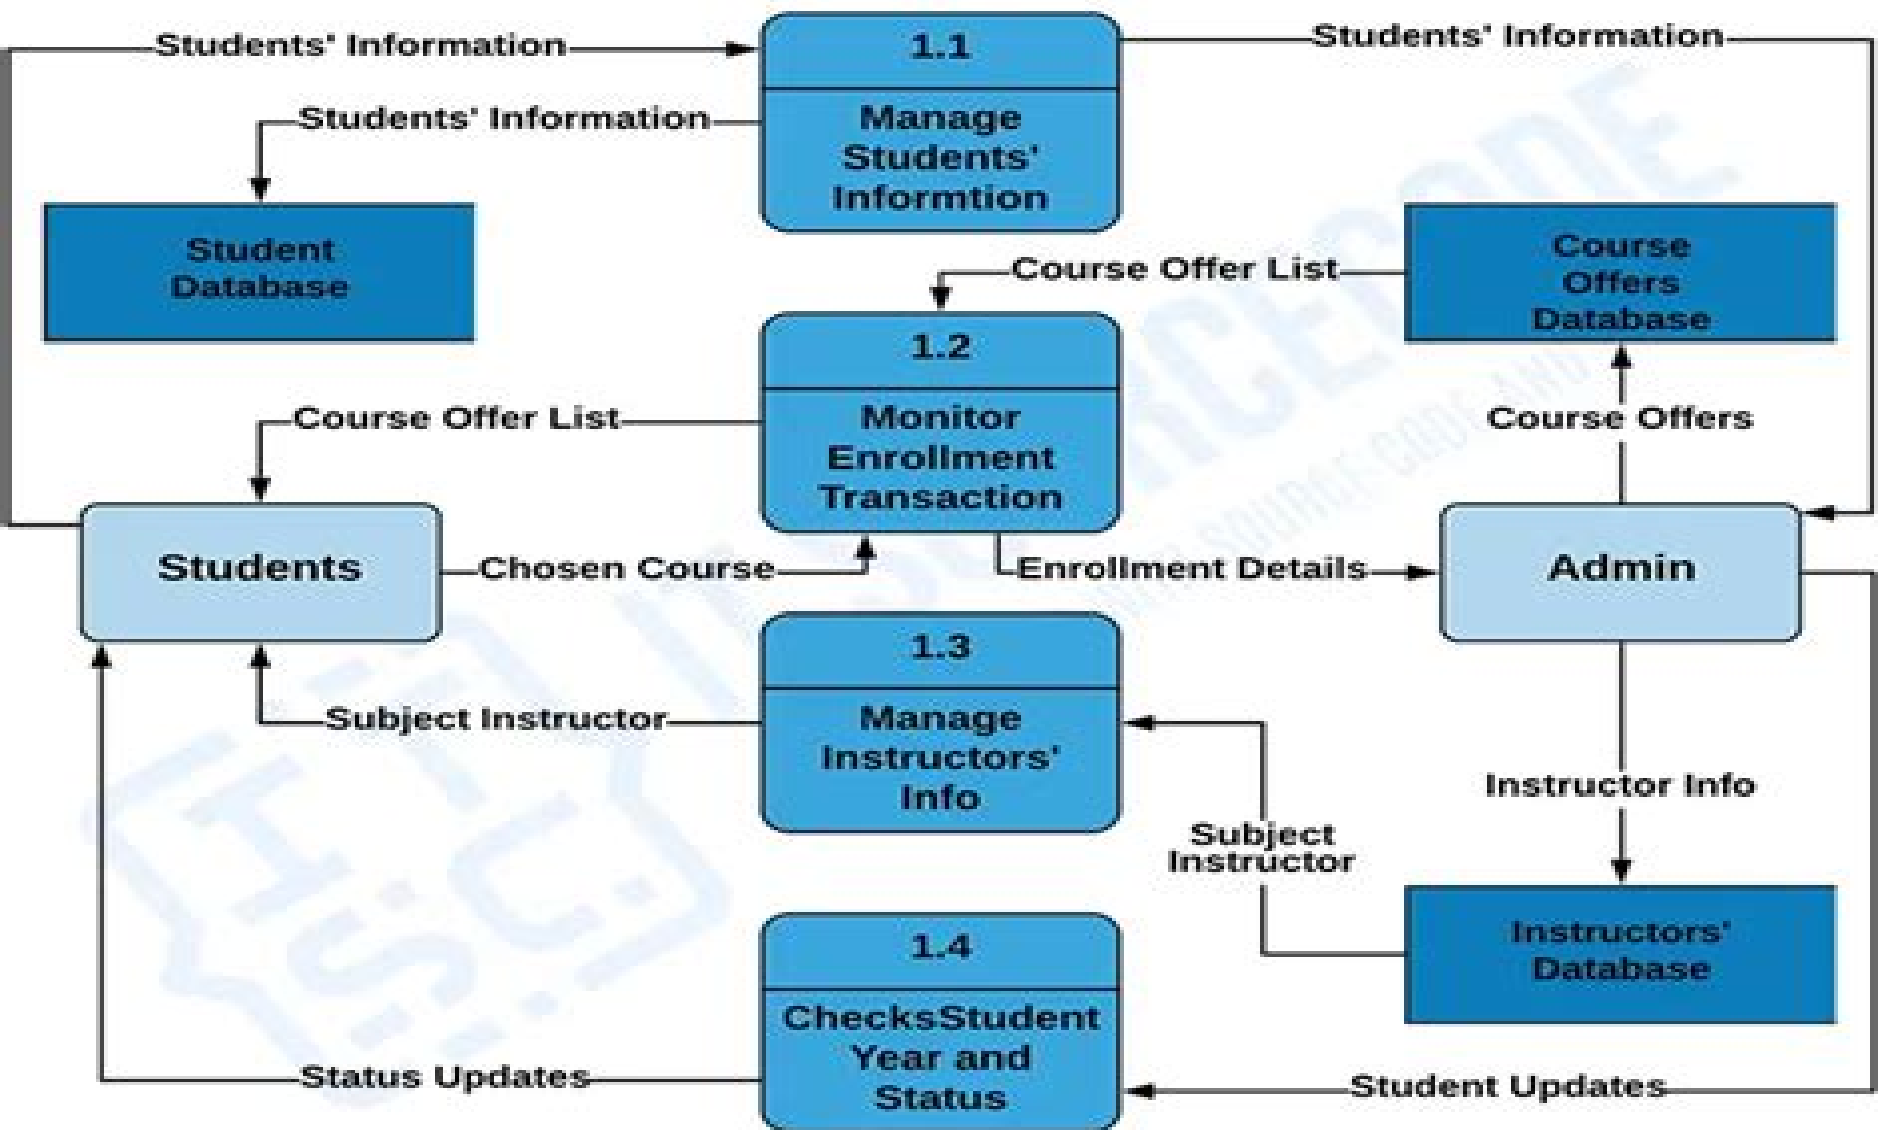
Students' Information

1.1

Manage Students' Informtion

Students' Information

Students' Information

Student Database

Course Offer List

Course Offers Database

1.2

Monitor Enrollment Transaction

Course Offer List

Course Offers

Students

Chosen Course

Enrollment Details

Admin

1.3

Manage Instructors' Info

Subject Instructor

Instructor Info

Subject Instructor

Instructors' Database

1.4

ChecksStudent Year and Status

Status Updates

Student Updates